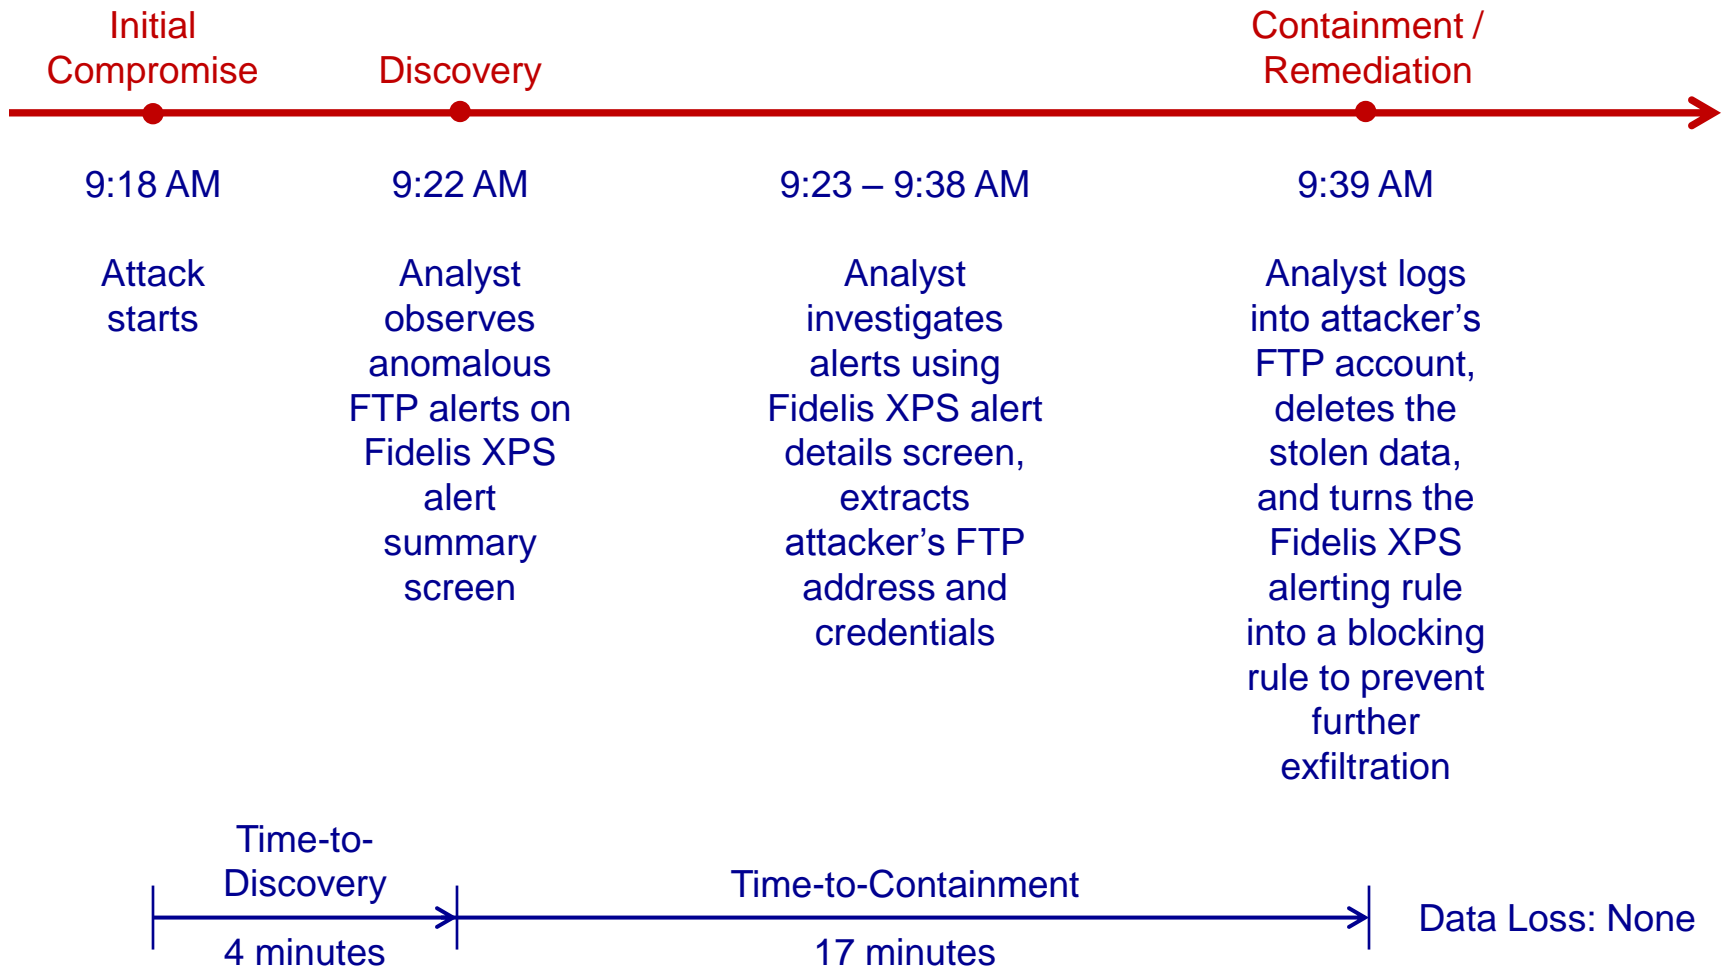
Initial Compromise

Discovery

Containment / Remediation

9:18 AM

Attack starts

9:22 AM

Analyst observes anomalous FTP alerts on Fidelis XPS alert summary screen

9:23 – 9:38 AM

Analyst investigates alerts using Fidelis XPS alert details screen, extracts attacker's FTP address and credentials

9:39 AM

Analyst logs into attacker's FTP account, deletes the stolen data, and turns the Fidelis XPS alerting rule into a blocking rule to prevent further exfiltration

Time-to-Discovery

4 minutes

Time-to-Containment

17 minutes

Data Loss: None